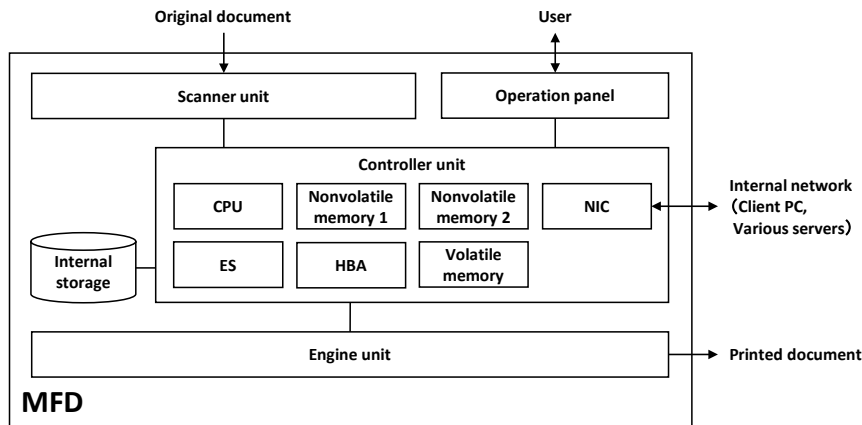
Original document

User

Scanner unit

Operation panel

Controller unit

CPU

Nonvolatile memory 1

Nonvolatile memory 2

NIC

Internal network (Client PC, Various servers)

Internal storage

ES

HBA

Volatile memory

Engine unit

Printed document

MFD